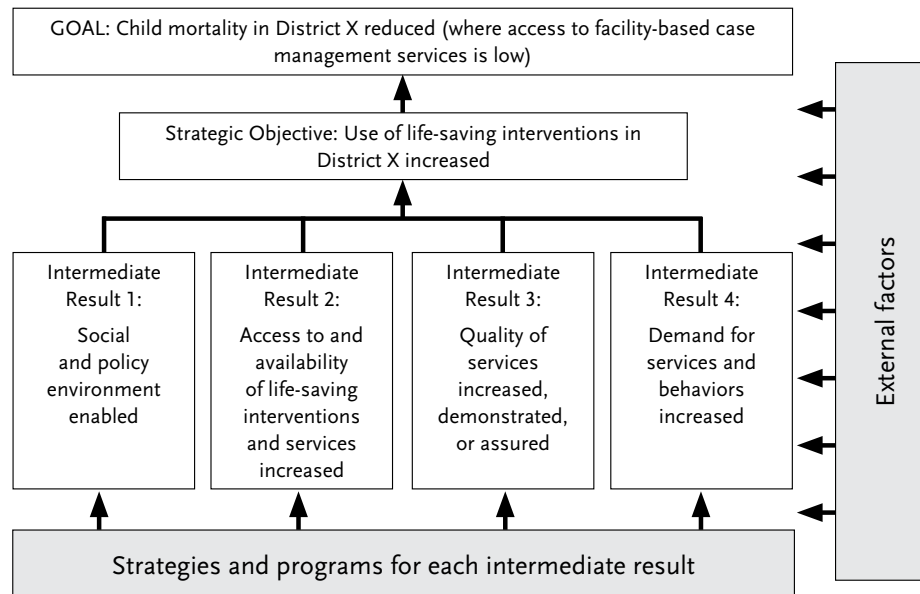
GOAL: Child mortality in District X reduced (where access to facility-based case management services is low)

Strategic Objective: Use of life-saving interventions in District X increased

Intermediate Result 1:
Social and policy environment enabled

Intermediate Result 2:
Access to and availability of life-saving interventions and services increased

Intermediate Result 3:
Quality of services increased, demonstrated, or assured

Intermediate Result 4:
Demand for services and behaviors increased

External factors

Strategies and programs for each intermediate result